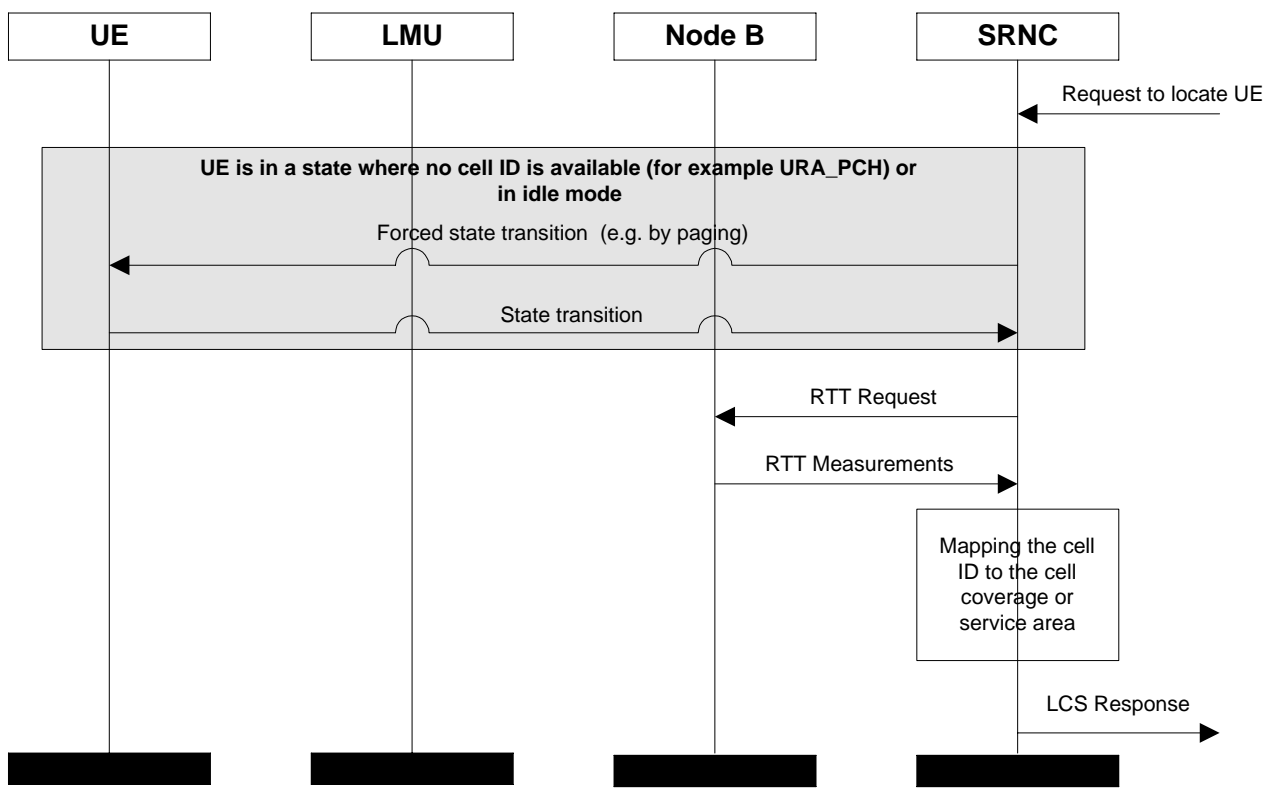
UE

LMU

Node B

SRNC

Request to locate UE

UE is in a state where no cell ID is available (for example URA_PCH) or in idle mode

Forced state transition (e.g. by paging)

State transition

RTT Request

RTT Measurements

Mapping the cell ID to the cell coverage or service area

LCS Response